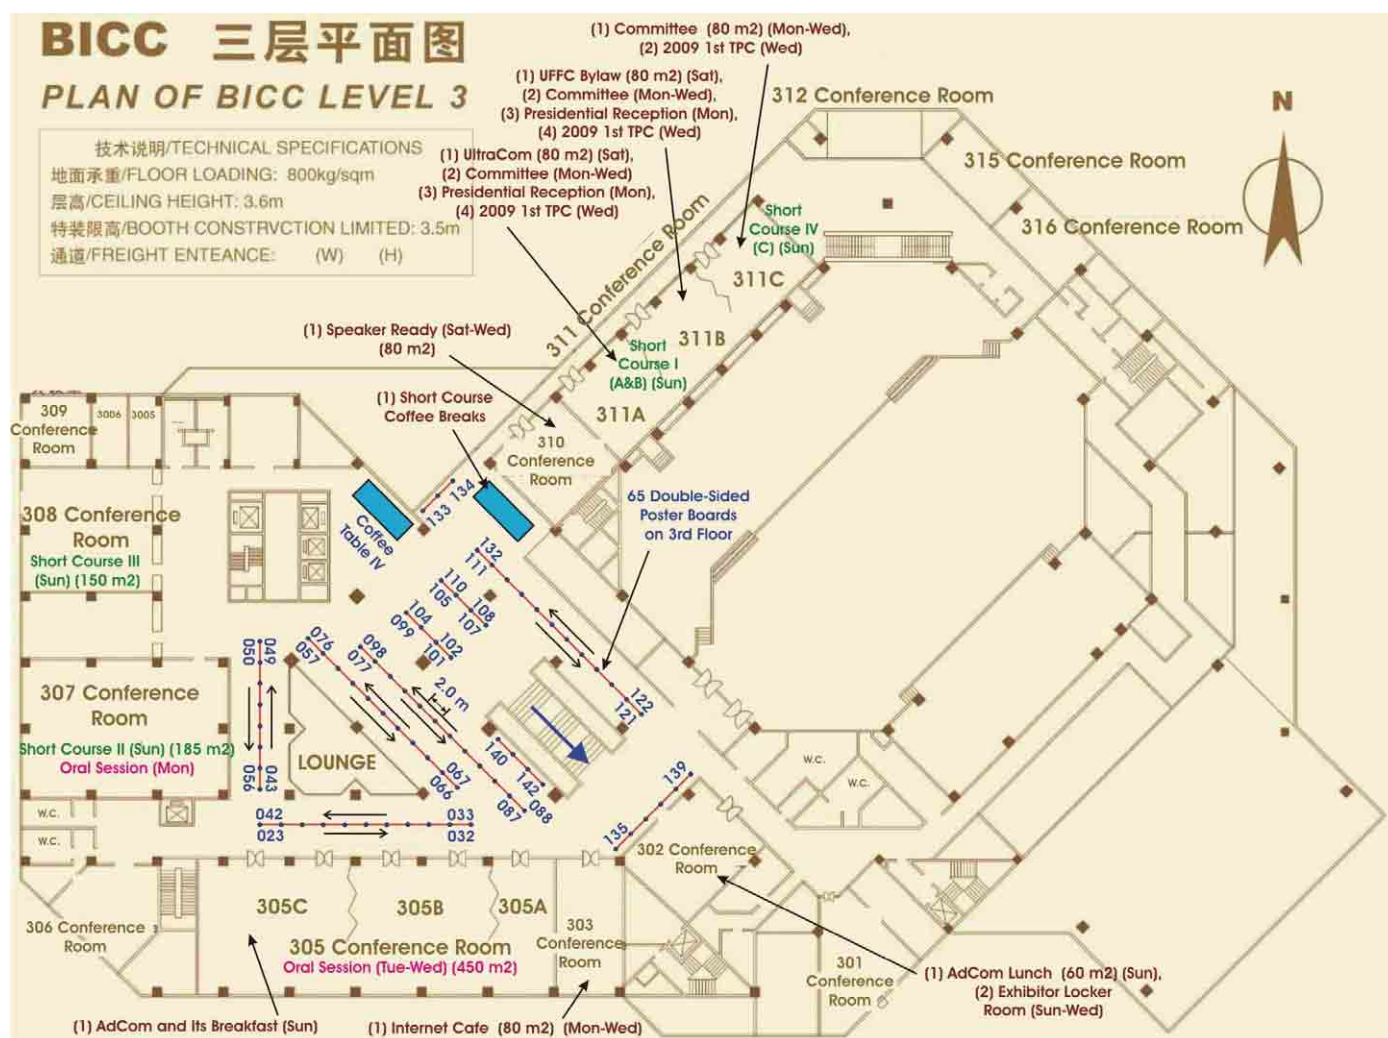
BICC 三层平面图
PLAN OF BICC LEVEL 3

技术说明/TECHNICAL SPECIFICATIONS
地面承重/FLOOR LOADING: 800kg/sqm
层高/CEILING HEIGHT: 3.6m
特装限高/BOOTH CONSTRVCTION LIMITED: 3.5m
通道/FREIGHT ENTEANCE: (W) (H)

(1) Committee (80 m2) (Mon-Wed), (2) 2009 1st TPC (Wed)

(1) UFFC Bylaw (80 m2) (Sat), (2) Committee (Mon-Wed), (3) Presidential Reception (Mon), (4) 2009 1st TPC (Wed)

(1) UltraCom (80 m2) (Sat), (2) Committee (Mon-Wed), (3) Presidential Reception (Mon), (4) 2009 1st TPC (Wed)

312 Conference Room
315 Conference Room
316 Conference Room
N

311 Conference Room
Short Course IV (C) (Sun)
311C
311B
Short Course I (A&B) (Sun)
311A

(1) Speaker Ready (Sat-Wed) (80 m2)

(1) Short Course Coffee Breaks

310 Conference Room

309 Conference Room
3006 3005

308 Conference Room
Short Course III (Sun) (150 m2)

Coffee Table IV

133 134
65 Double-Sided Poster Boards on 3rd Floor

132 111 110 105 108 107 104 099 102 101 098 077 076 057 050 049

307 Conference Room
Short Course II (Sun) (185 m2)
Oral Session (Mon)

2.0 m
LOUNGE
122 121
056 043 067 066 140 142 087 088
139
W.C.
W.C.
042 023 033 032
135
W.C.
W.C.

302 Conference Room

305C 305B 305A
305 Conference Room
Oral Session (Tue-Wed) (450 m2)
303 Conference Room

306 Conference Room

301 Conference Room

(1) AdCom Lunch (60 m2) (Sun), (2) Exhibitor Locker Room (Sun-Wed)

(1) AdCom and Its Breakfast (Sun)
(1) Internet Cafe (80 m2) (Mon-Wed)